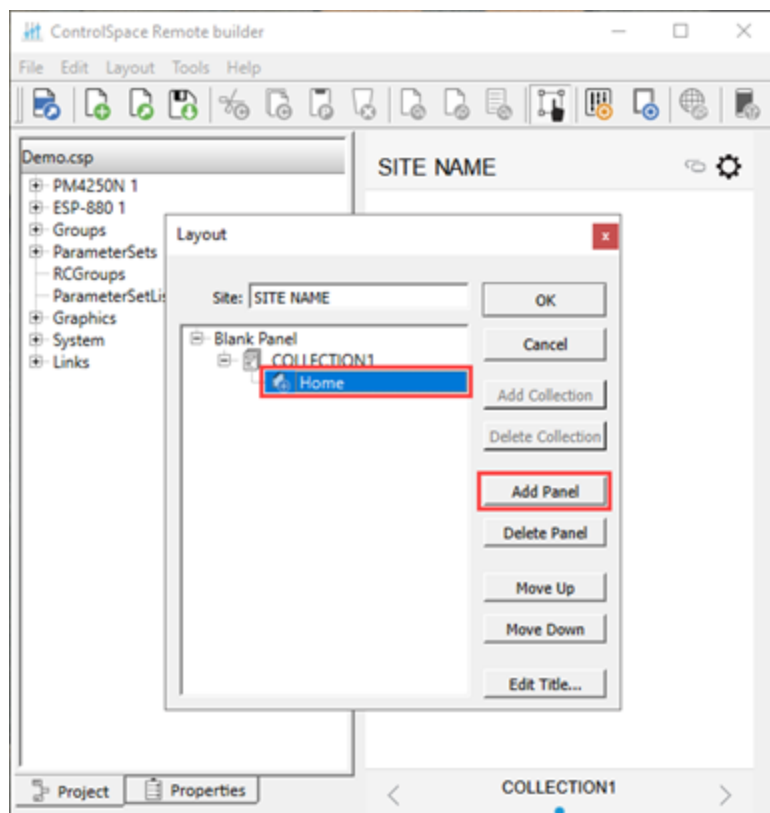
ControlSpace Remote builder

File Edit Layout Tools Help

Demo.csp
PM4250N 1
ESP-880 1
Groups
ParameterSets
RCGroups
ParameterSetLis
Graphics
System
Links

SITE NAME

Layout

Site: SITE NAME

Blank Panel
COLLECTION1
Home

OK
Cancel
Add Collection
Delete Collection
Add Panel
Delete Panel
Move Up
Move Down
Edit Title...

Project
Properties

COLLECTION1